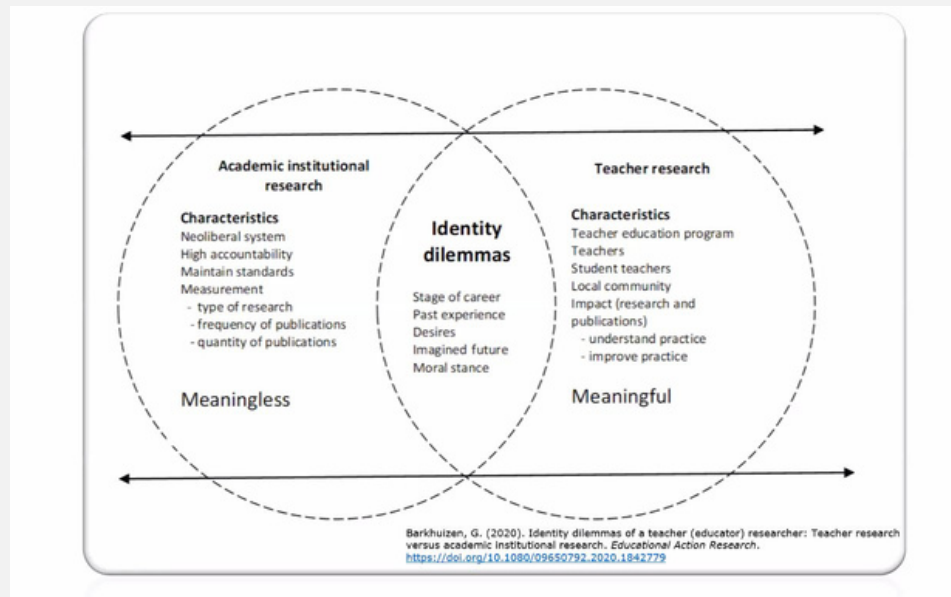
Academic institutional research

Characteristics
Neoliberal system
High accountability
Maintain standards
Measurement
- type of research
- frequency of publications
- quantity of publications

Meaningless

Identity dilemmas

Stage of career
Past experience
Desires
Imagined future
Moral stance

Teacher research

Characteristics
Teacher education program
Teachers
Student teachers
Local community
Impact (research and publications)
- understand practice
- improve practice

Meaningful

Barkhuizen, G. (2020). Identity dilemmas of a teacher (educator) researcher: Teacher research versus academic institutional research. *Educational Action Research*. https://doi.org/10.1080/09650792.2020.1842779